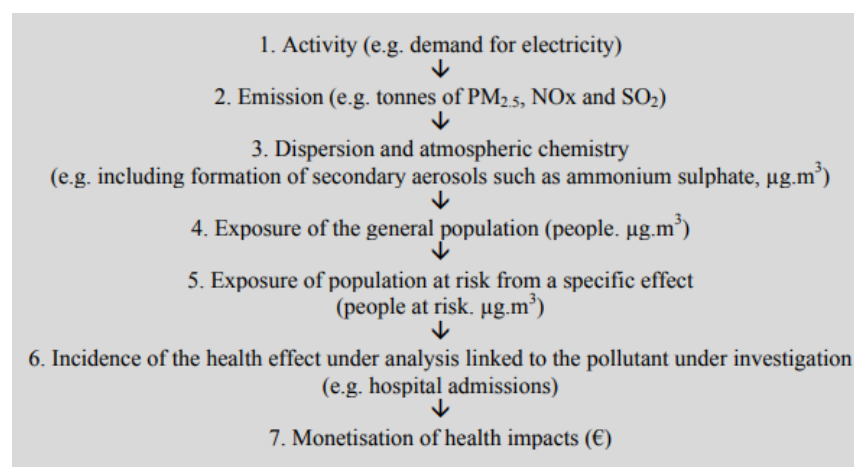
1. Activity (e.g. demand for electricity)
↓
2. Emission (e.g. tonnes of $PM_{2.5}$, NOx and $SO_2$)
↓
3. Dispersion and atmospheric chemistry
(e.g. including formation of secondary aerosols such as ammonium sulphate, $\mu g.m^3$)
↓
4. Exposure of the general population (people. $\mu g.m^3$)
↓
5. Exposure of population at risk from a specific effect
(people at risk. $\mu g.m^3$)
↓
6. Incidence of the health effect under analysis linked to the pollutant under investigation
(e.g. hospital admissions)
↓
7. Monetisation of health impacts (€)